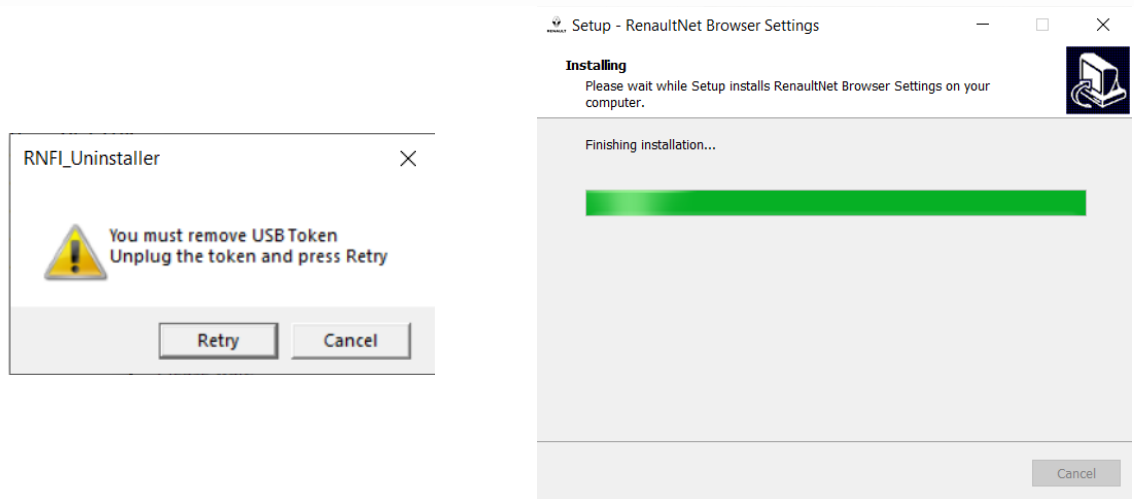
RNFI_Uninstaller

You must remove USB Token
Unplug the token and press Retry

Retry
Cancel

Setup - RenaultNet Browser Settings

Installing
Please wait while Setup installs RenaultNet Browser Settings on your computer.

Finishing installation...

Cancel